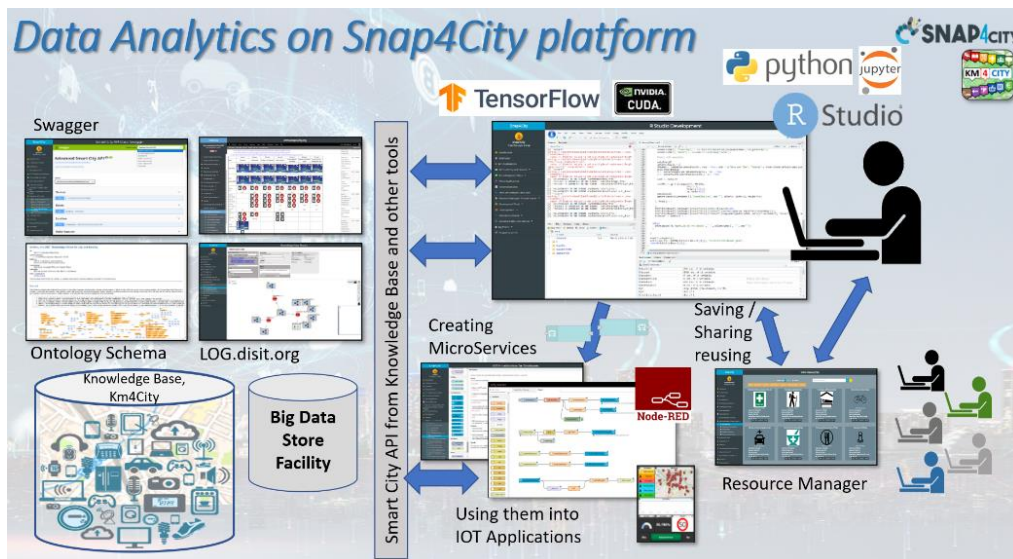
Data Analytics on Snap4City platform

SNAP4CITY

KM4CITY

python

jupyter

TensorFlow

NVIDIA CUDA

R Studio

Swagger

Ontology Schema

LOG.disit.org

Knowledge Base, Km4City

Big Data Store Facility

Smart City API from Knowledge Base and other tools

Creating MicroServices

Node-RED

Using them into IOT Applications

Saving / Sharing reusing

Resource Manager